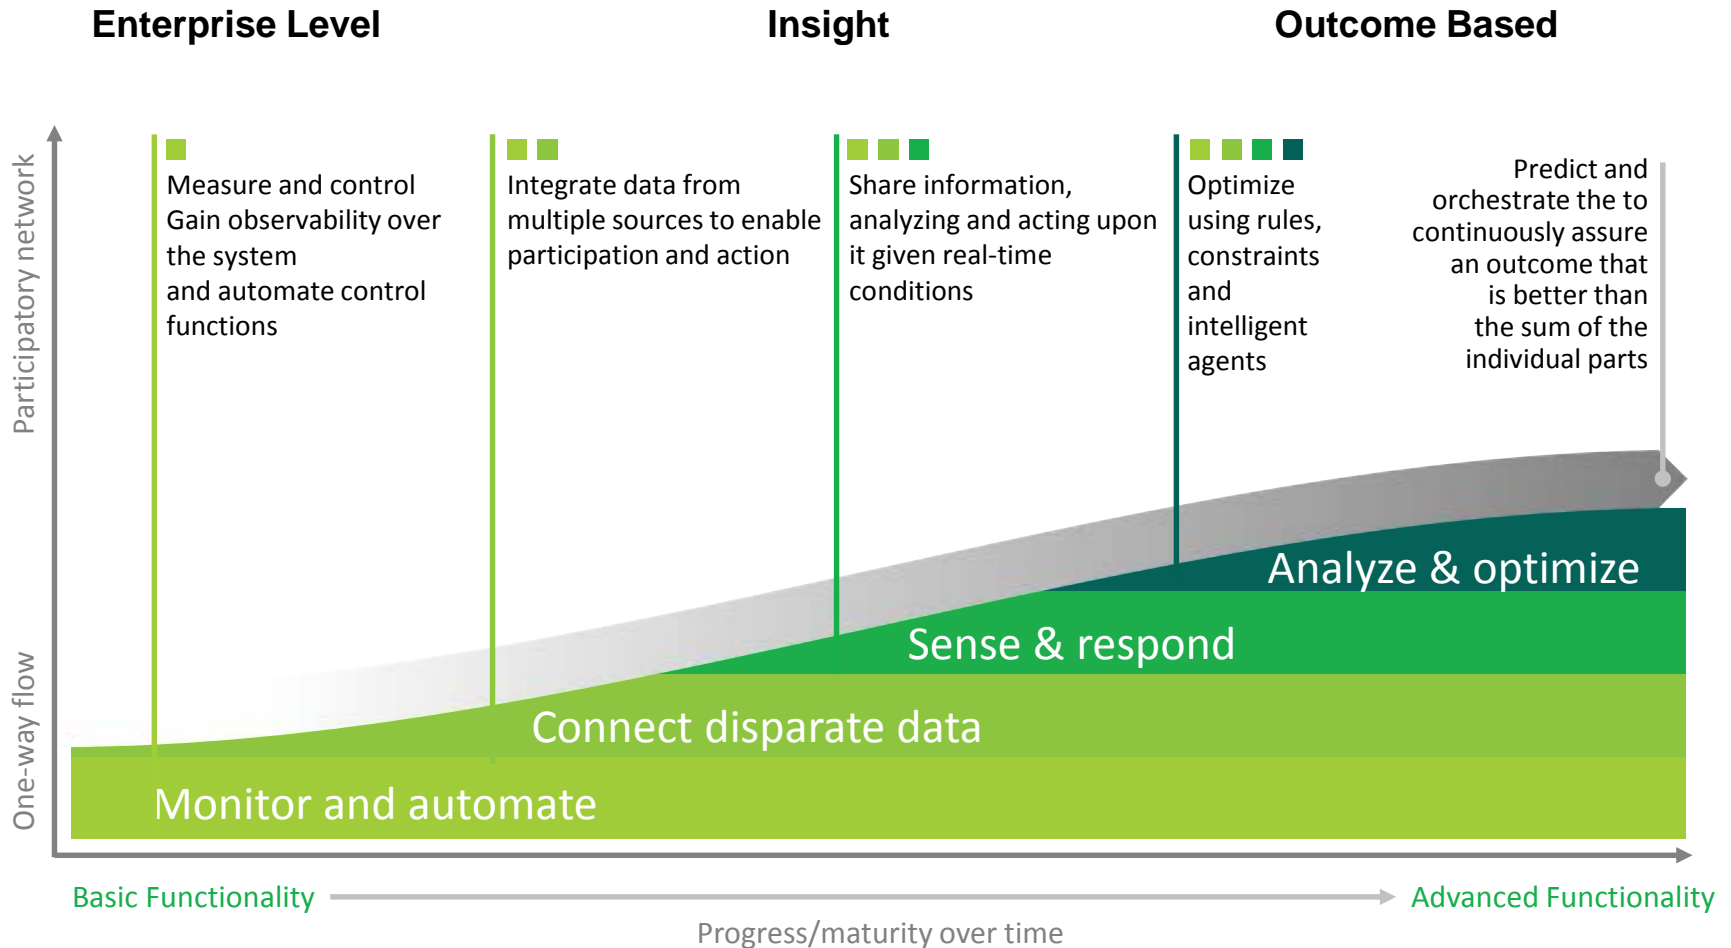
Enterprise Level

Insight

Outcome Based

Participatory network

One-way flow

Measure and control Gain observability over the system and automate control functions

Integrate data from multiple sources to enable participation and action

Share information, analyzing and acting upon it given real-time conditions

Optimize using rules, constraints and intelligent agents

Predict and orchestrate the to continuously assure an outcome that is better than the sum of the individual parts

Analyze & optimize

Sense & respond

Connect disparate data

Monitor and automate

Basic Functionality

Advanced Functionality

Progress/maturity over time